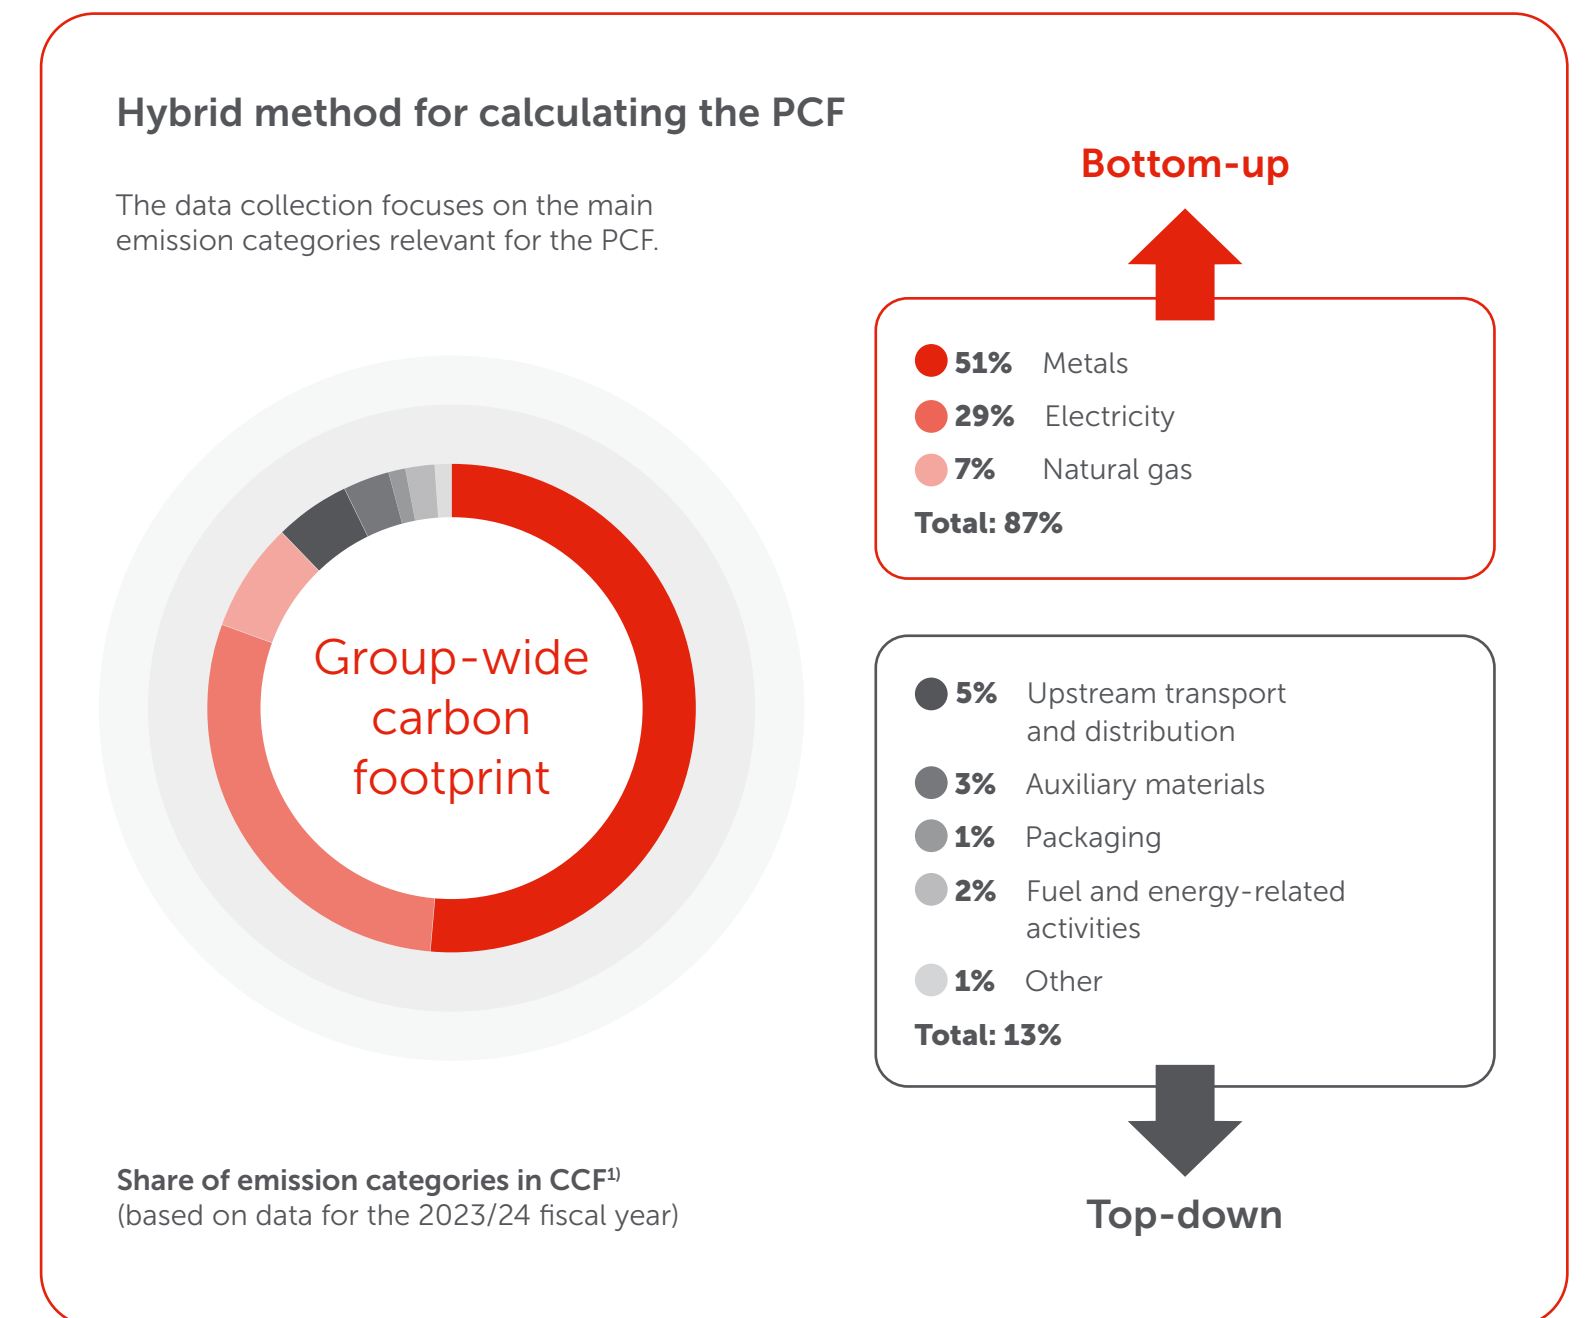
Hybrid method for calculating the PCF

The data collection focuses on the main emission categories relevant for the PCF.

Bottom-up

51% Metals
29% Electricity
7% Natural gas
Total: 87%

Group-wide carbon footprint

5% Upstream transport and distribution
3% Auxiliary materials
1% Packaging
2% Fuel and energy-related activities
1% Other
Total: 13%

Share of emission categories in CCF$^{1)}$
(based on data for the 2023/24 fiscal year)

Top-down